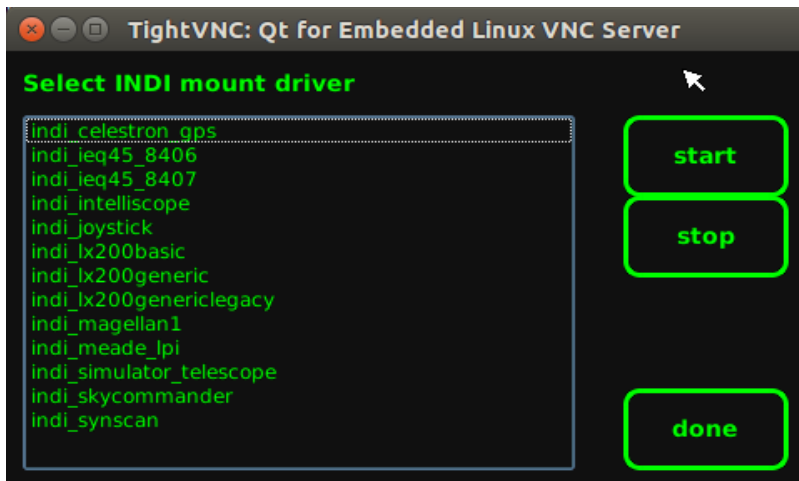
TightVNC: Qt for Embedded Linux VNC Server

Select INDI mount driver

indi_celestron_gps
indi_ieq45_8406
indi_ieq45_8407
indi_intelliscope
indi_joystick
indi_lx200basic
indi_lx200generic
indi_lx200genericlegacy
indi_magellan1
indi_meade_lpi
indi_simulator_telescope
indi_skycommander
indi_synscan

start
stop
done